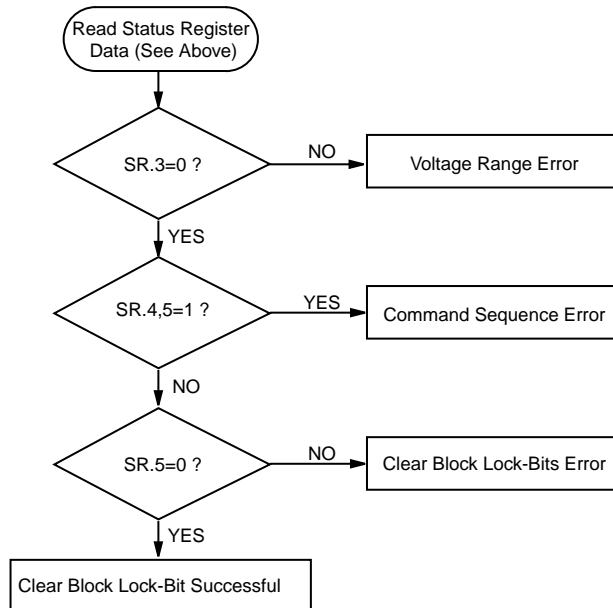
Read Status Register Data (See Above)

SR.3=0 ?

NO

Voltage Range Error

YES

SR.4,5=1 ?

YES

Command Sequence Error

NO

SR.5=0 ?

NO

Clear Block Lock-Bits Error

YES

Clear Block Lock-Bit Successful